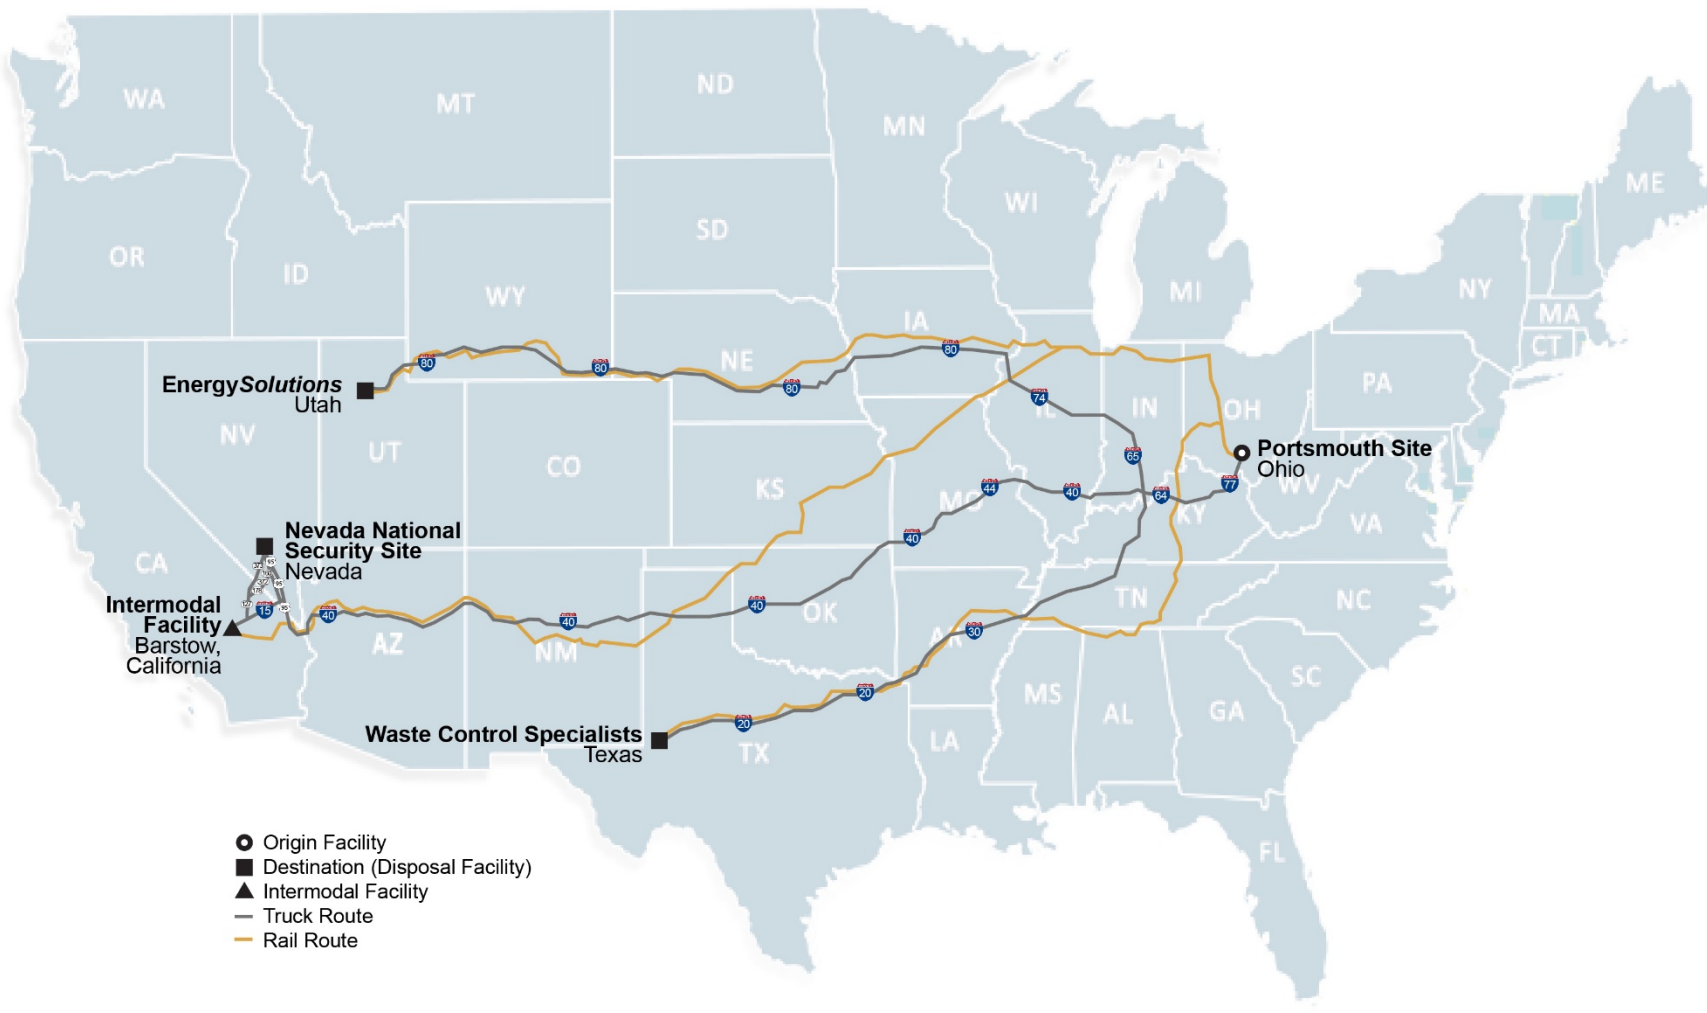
WA
MT
ND
MN
ME
OR
ID
SD
WI
MI
NY
WY
MA
CT
IA
NE
PA
EnergySolutions
Utah
80
80
80
80
IN
OH
NV
UT
CO
IL
74
Portsmouth Site
Ohio
KS
65
MO
44
40
64
77
WV
KY
VA
Nevada National
Security Site
Nevada
40
CA
Intermodal
Facility
Barstow,
California
15
40
40
40
OK
TN
NC
AZ
NM
AR
30
SC
MS
AL
GA
20
Waste Control Specialists
Texas
20
TX
LA
FL

Origin Facility
Destination (Disposal Facility)
Intermodal Facility
Truck Route
Rail Route